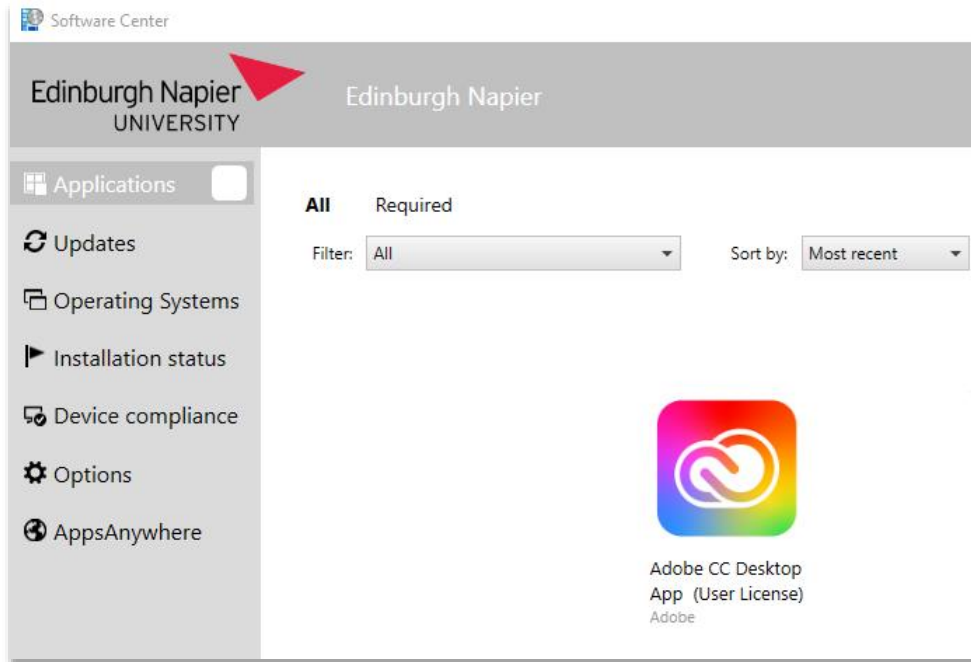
Software Center

Edinburgh Napier
UNIVERSITY

Edinburgh Napier

Applications

Updates

Operating Systems

Installation status

Device compliance

Options

AppsAnywhere

All Required

Filter: All

Sort by: Most recent

Adobe CC Desktop App (User License)
Adobe